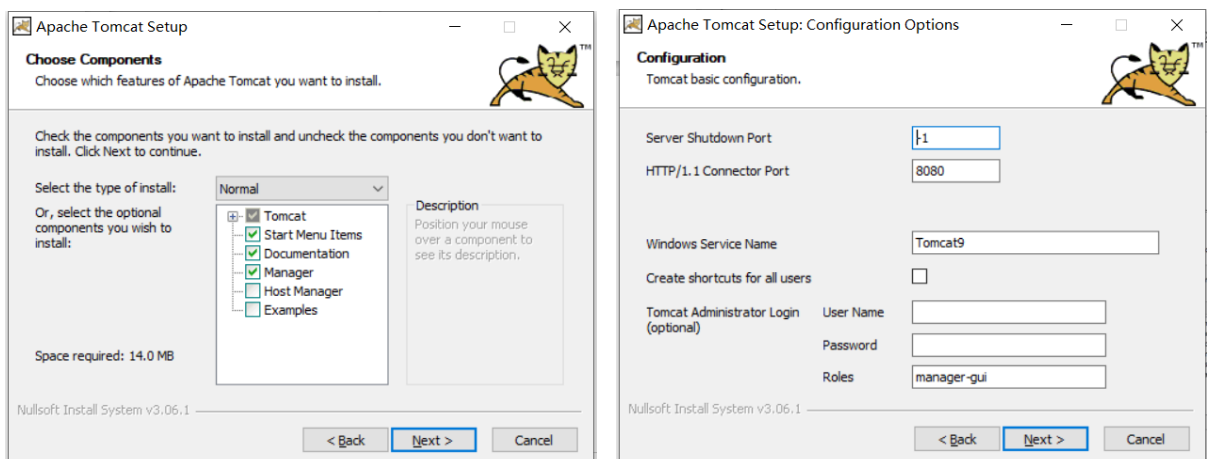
Apache Tomcat Setup

Choose Components
Choose which features of Apache Tomcat you want to install.

Check the components you want to install and uncheck the components you don't want to install. Click Next to continue.

Select the type of install: Normal

Or, select the optional components you wish to install:

Tomcat
Start Menu Items
Documentation
Manager
Host Manager
Examples

Description
Position your mouse over a component to see its description.

Space required: 14.0 MB

Nullsoft Install System v3.06.1

< Back
Next >
Cancel

Apache Tomcat Setup: Configuration Options

Configuration
Tomcat basic configuration.

Server Shutdown Port -1
HTTP/1.1 Connector Port 8080
Windows Service Name Tomcat9
Create shortcuts for all users
Tomcat Administrator Login (optional)
User Name
Password
Roles manager-gui

Nullsoft Install System v3.06.1

< Back
Next >
Cancel